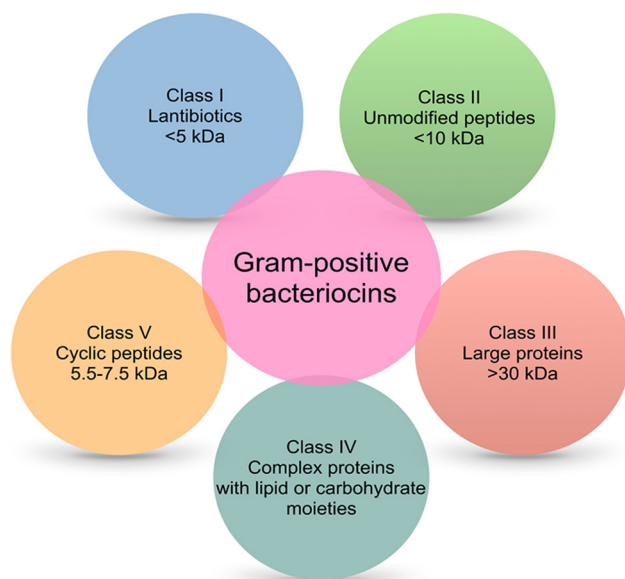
Class I
Lantibiotics
<5 kDa

Class II
Unmodified peptides
<10 kDa

Gram-positive
bacteriocins

Class V
Cyclic peptides
5.5-7.5 kDa

Class III
Large proteins
>30 kDa

Class IV
Complex proteins
with lipid or carbohydrate
moieties